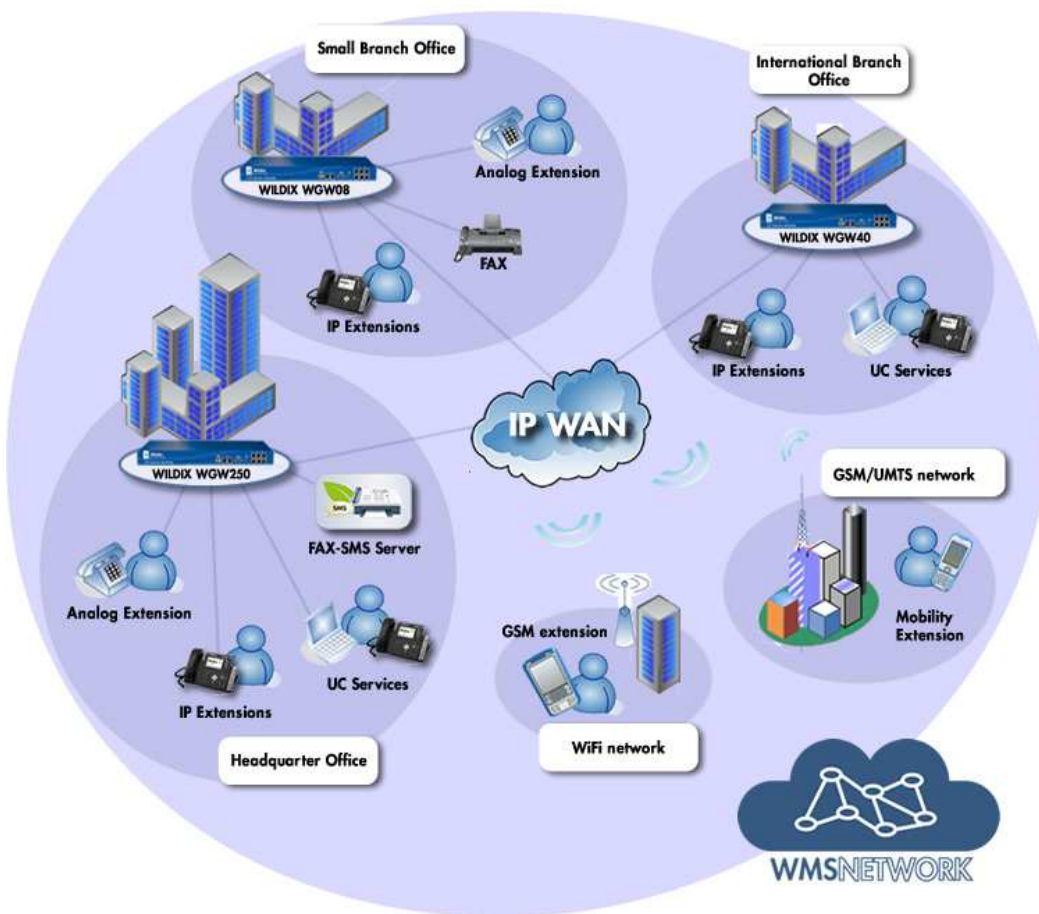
Small Branch Office

WILDIX WGW08

Analog Extension

FAX

IP Extensions

International Branch Office

WILDIX WGW40

IP Extensions

UC Services

IP WAN

WILDIX WGW250

SMS

FAX-SMS Server

Analog Extension

IP Extensions

UC Services

Headquarter Office

GSM/UMTS network

Mobility Extension

GSM extension

WiFi network

WMSNETWORK